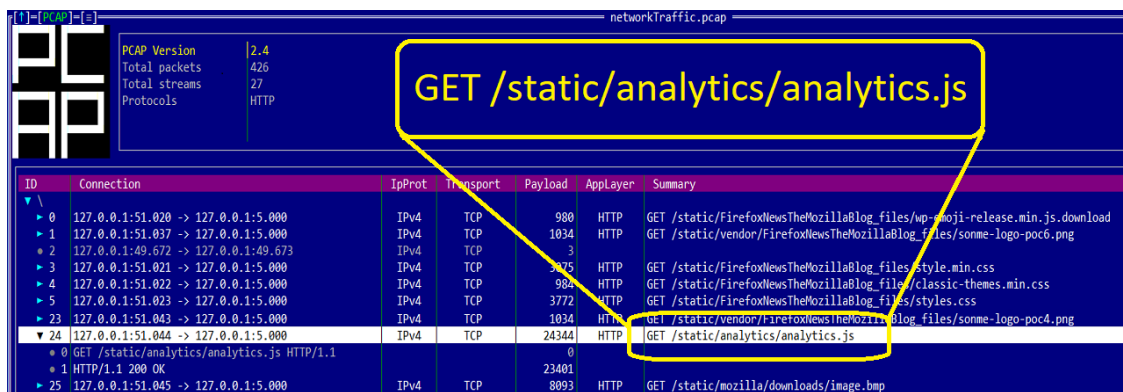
[↑]=[PCAP]=[≡] networkTraffic.pcap

PC
AP

| PCAP Version | 2.4 |
|---|---|
| Total packets | 426 |
| Total streams | 27 |
| Protocols | HTTP |

GET /static/analytics/analytics.js

| ID | Connection | IpProt | Transport | Payload | AppLayer | Summary |
|---|---|---|---|---|---|---|
| ▼ \ | | | | | | |
| ► 0 | 127.0.0.1:51.020 -> 127.0.0.1:5.000 | IPv4 | TCP | 980 | HTTP | GET /static/FirefoxNewsTheMozillaBlog_files/wp-emoji-release.min.js.download |
| ► 1 | 127.0.0.1:51.037 -> 127.0.0.1:5.000 | IPv4 | TCP | 1034 | HTTP | GET /static/vendor/FirefoxNewsTheMozillaBlog_files/sonme-logo-poc6.png |
| • 2 | 127.0.0.1:49.672 -> 127.0.0.1:49.673 | IPv4 | TCP | 3 | | |
| ► 3 | 127.0.0.1:51.021 -> 127.0.0.1:5.000 | IPv4 | TCP | 3?75 | HTTP | GET /static/FirefoxNewsTheMozillaBlog_files/style.min.css |
| ► 4 | 127.0.0.1:51.022 -> 127.0.0.1:5.000 | IPv4 | TCP | 984 | HTTP | GET /static/FirefoxNewsTheMozillaBlog_files/classic-themes.min.css |
| ► 5 | 127.0.0.1:51.023 -> 127.0.0.1:5.000 | IPv4 | TCP | 3772 | HTTP | GET /static/FirefoxNewsTheMozillaBlog_files/styles.css |
| ► 23 | 127.0.0.1:51.043 -> 127.0.0.1:5.000 | IPv4 | TCP | 1034 | HTTP | GET /static/vendor/FirefoxNewsTheMozillaBlog_files/sonme-logo-poc4.png |
| ▼ 24 | 127.0.0.1:51.044 -> 127.0.0.1:5.000 | IPv4 | TCP | 24344 | HTTP | GET /static/analytics/analytics.js |
| • 0 | GET /static/analytics/analytics.js HTTP/1.1 | | | 0 | | |
| • 1 | HTTP/1.1 200 OK | | | 23401 | | |
| ► 25 | 127.0.0.1:51.045 -> 127.0.0.1:5.000 | IPv4 | TCP | 8093 | HTTP | GET /static/mozilla/downloads/image.bmp |